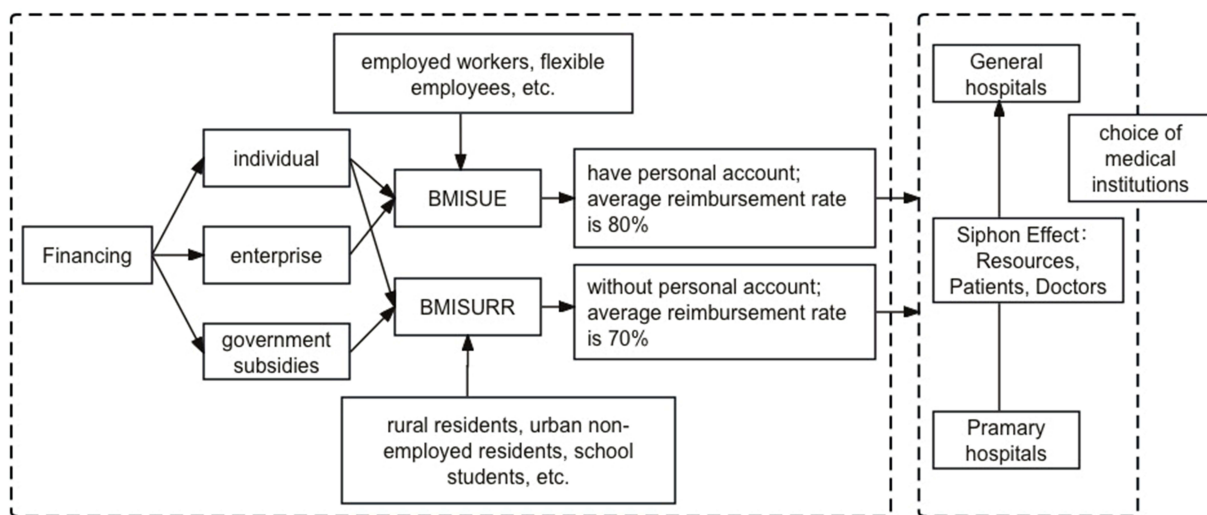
employed workers, flexible employees, etc.

Financing

individual

enterprise

government subsidies

BMISUE

BMISURR

have personal account; average reimbursement rate is 80%

without personal account; average reimbursement rate is 70%

rural residents, urban non-employed residents, school students, etc.

General hospitals

choice of medical institutions

Siphon Effect: Resources, Patients, Doctors

Pramary hospitals